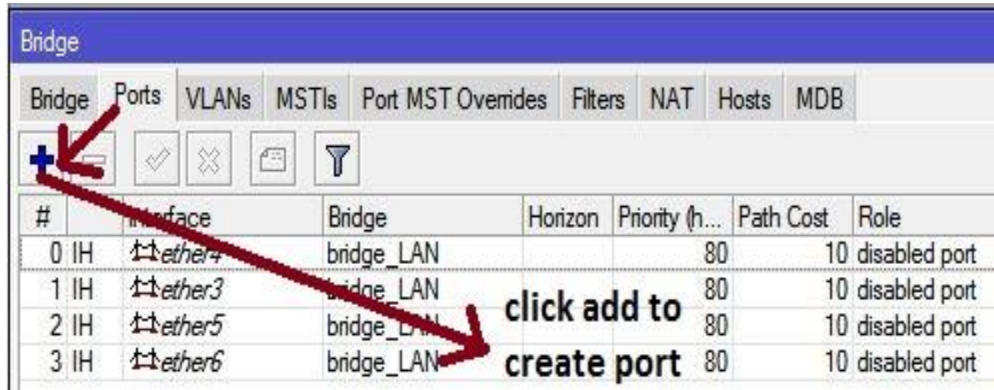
Bridge

Bridge | Ports | VLANs | MSTIs | Port MST Overrides | Filters | NAT | Hosts | MDB

| # | | Interface | Bridge | Horizon | Priority (h... | Path Cost | Role |
|---|---|---|---|---|---|---|---|
| 0 | IH | ether4 | bridge_LAN | | 80 | 10 | disabled port |
| 1 | IH | ether3 | bridge_LAN | | 80 | 10 | disabled port |
| 2 | IH | ether5 | bridge_LAN | | 80 | 10 | disabled port |
| 3 | IH | ether6 | bridge_LAN | | 80 | 10 | disabled port |

click add to create port